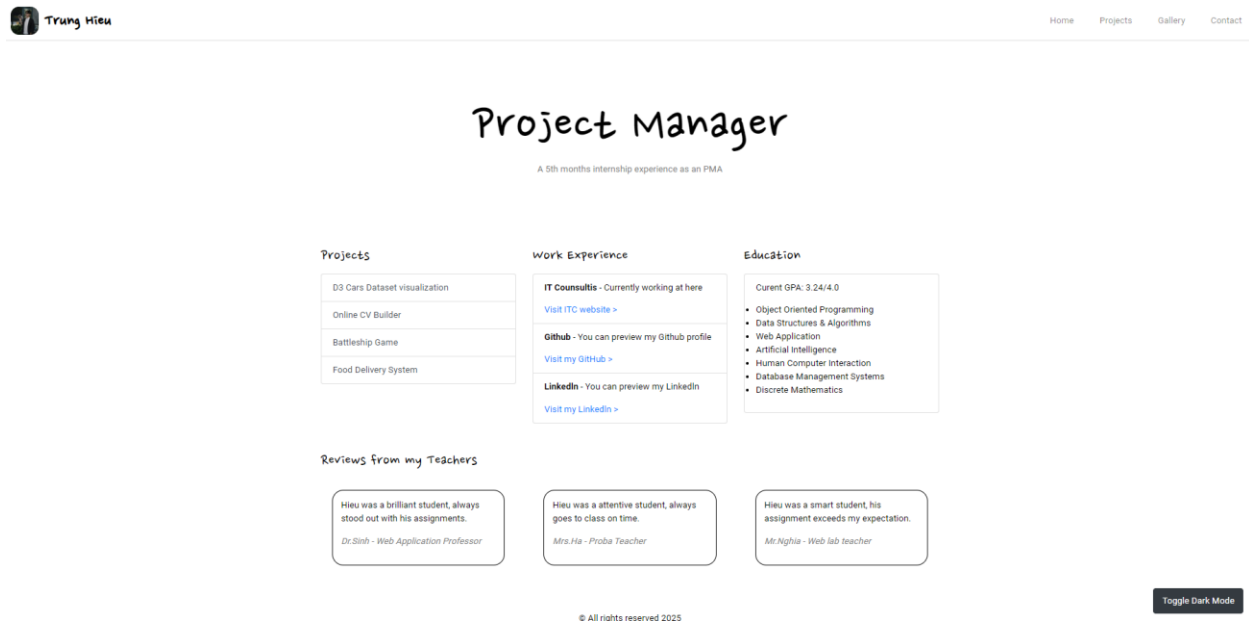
Trung Hieu

Home Projects Gallery Contact

Project Manager

A 5th months internship experience as an PMA

Projects

D3 Cars Dataset visualization

Online CV Builder

Battleship Game

Food Delivery System

Work Experience

**IT Counsultis** - Currently working at here

Visit ITC website >

**Github** - You can preview my Github profile

Visit my GitHub >

**LinkedIn** - You can preview my LinkedIn

Visit my LinkedIn >

Education

Curent GPA: 3.24/4.0

- Object Oriented Programming
- Data Structures & Algorithms
- Web Application
- Artificial Intelligence
- Human Computer Interaction
- Database Management Systems
- Discrete Mathematics

Reviews from my Teachers

Hieu was a brilliant student, always stood out with his assignments.

Dr.Sinh - Web Application Professor

Hieu was a attentive student, always goes to class on time.

Mrs.Ha - Proba Teacher

Hieu was a smart student, his assignment exceeds my expectation.

Mr.Nghia - Web lab teacher

Toggle Dark Mode

© All rights reserved 2025